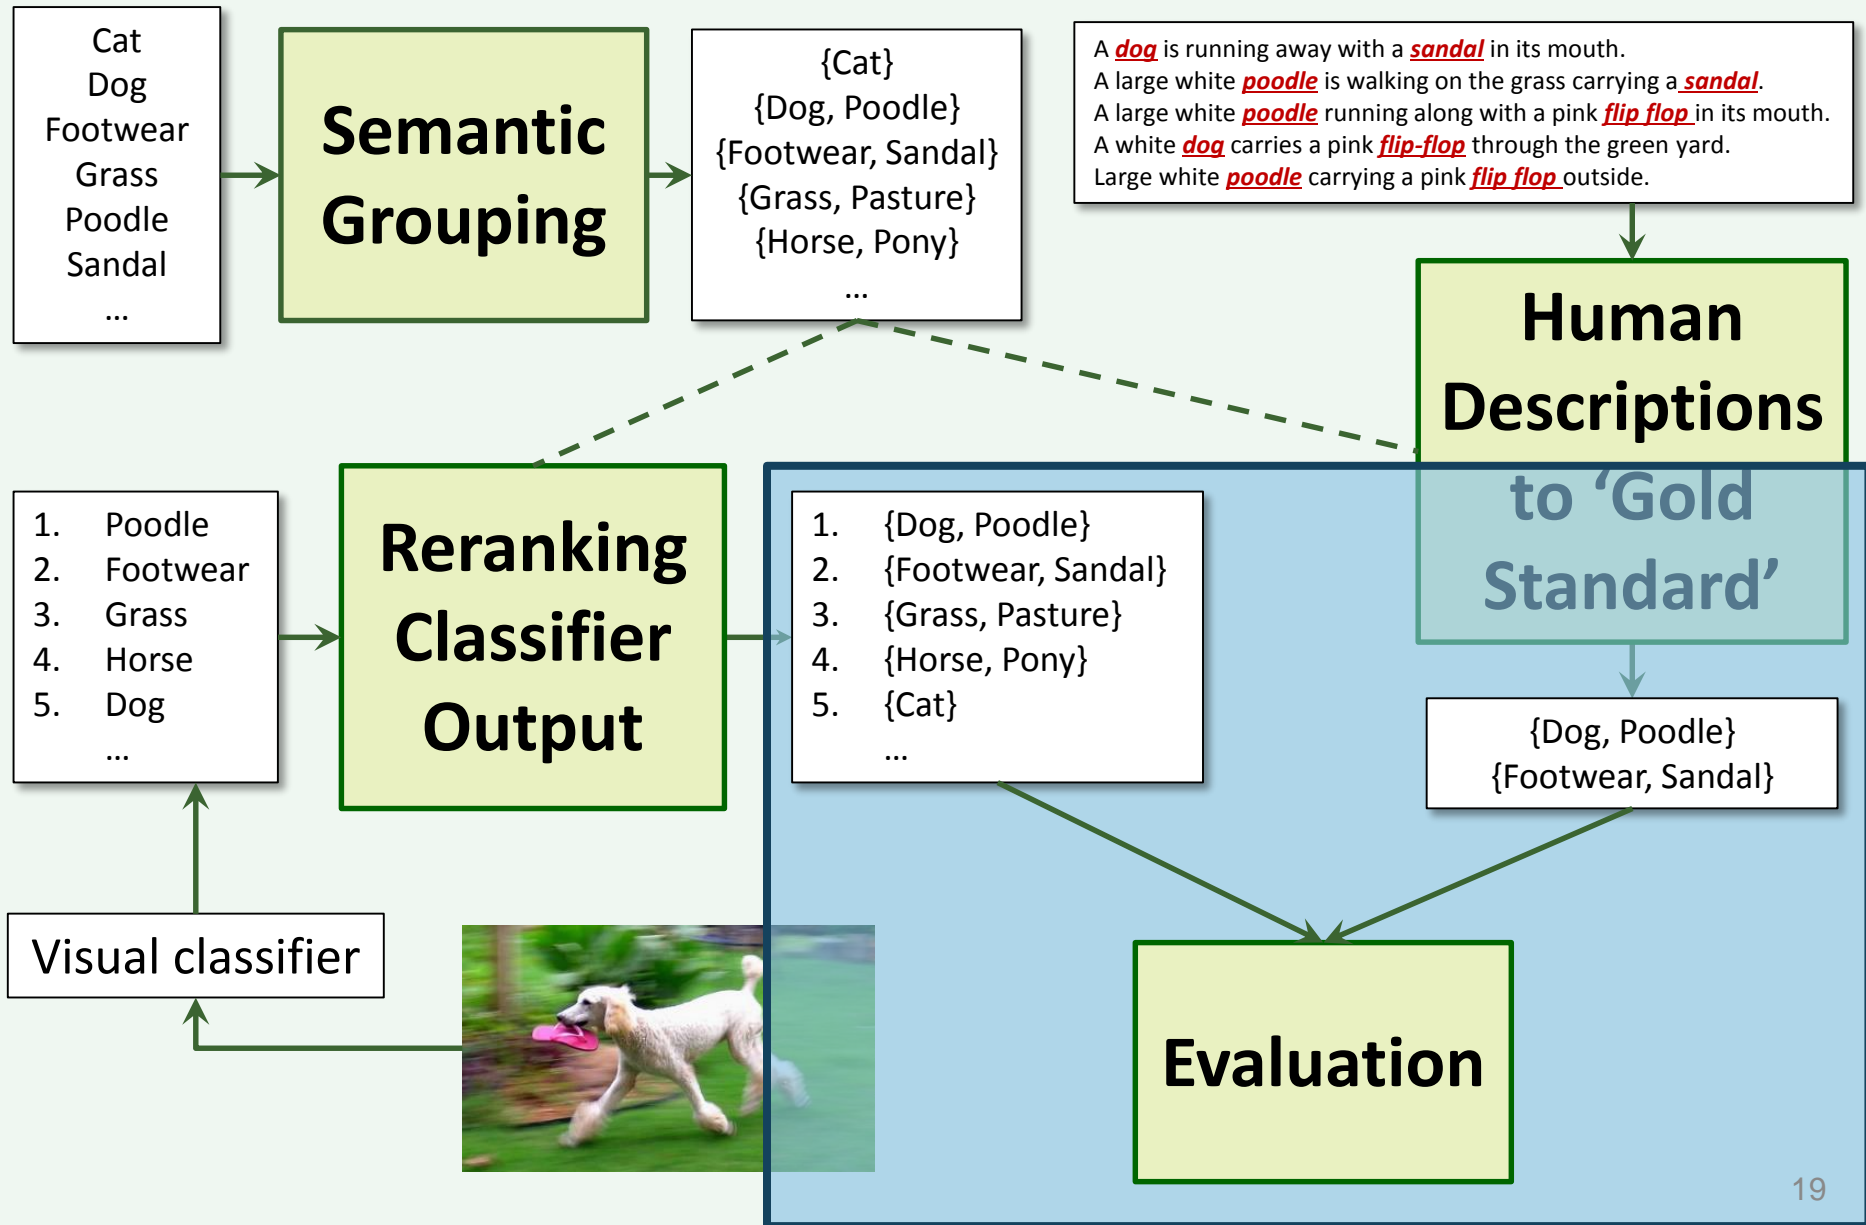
Cat
Dog
Footwear
Grass
Poodle
Sandal
...

Semantic Grouping

{Cat}
{Dog, Poodle}
{Footwear, Sandal}
{Grass, Pasture}
{Horse, Pony}
...

A dog is running away with a sandal in its mouth.
A large white poodle is walking on the grass carrying a sandal.
A large white poodle running along with a pink flip flop in its mouth.
A white dog carries a pink flip-flop through the green yard.
Large white poodle carrying a pink flip flop outside.

Human Descriptions to 'Gold Standard'

1. Poodle
2. Footwear
3. Grass
4. Horse
5. Dog
...

Reranking Classifier Output

1. {Dog, Poodle}
2. {Footwear, Sandal}
3. {Grass, Pasture}
4. {Horse, Pony}
5. {Cat}
...

{Dog, Poodle}
{Footwear, Sandal}

Visual classifier

Evaluation

19